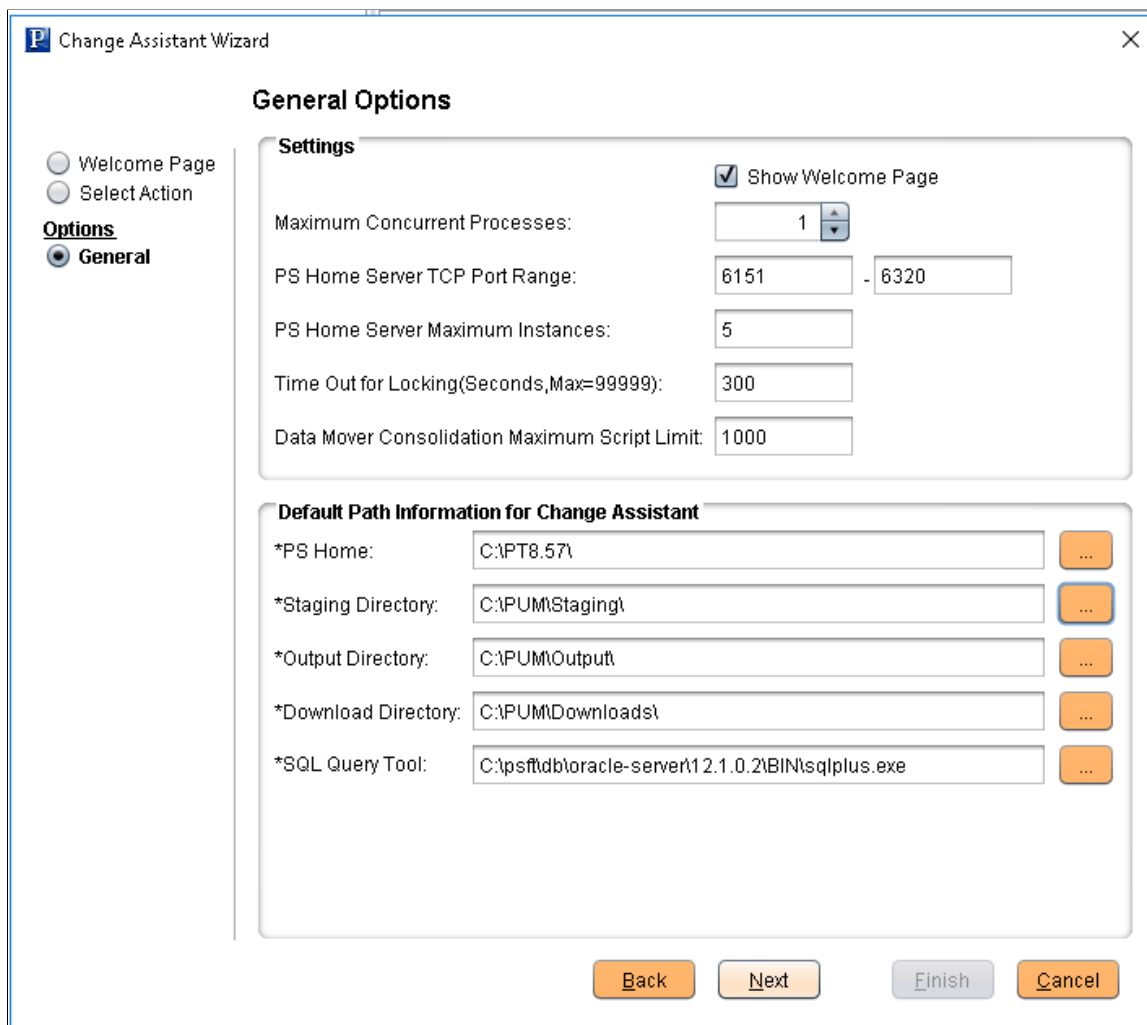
P Change Assistant Wizard

×

Welcome Page
Select Action
Options
General

General Options

Settings

Show Welcome Page

Maximum Concurrent Processes: 1

PS Home Server TCP Port Range: 6151 - 6320

PS Home Server Maximum Instances: 5

Time Out for Locking(Seconds,Max=99999): 300

Data Mover Consolidation Maximum Script Limit: 1000

Default Path Information for Change Assistant

*PS Home: C:\PT8.57\ ...

*Staging Directory: C:\PUM\Staging\ ...

*Output Directory: C:\PUM\Output\ ...

*Download Directory: C:\PUM\Downloads\ ...

*SQL Query Tool: C:\psft\db\oracle-server\12.1.0.2\BIN\sqlplus.exe ...

Back Next Finish Cancel